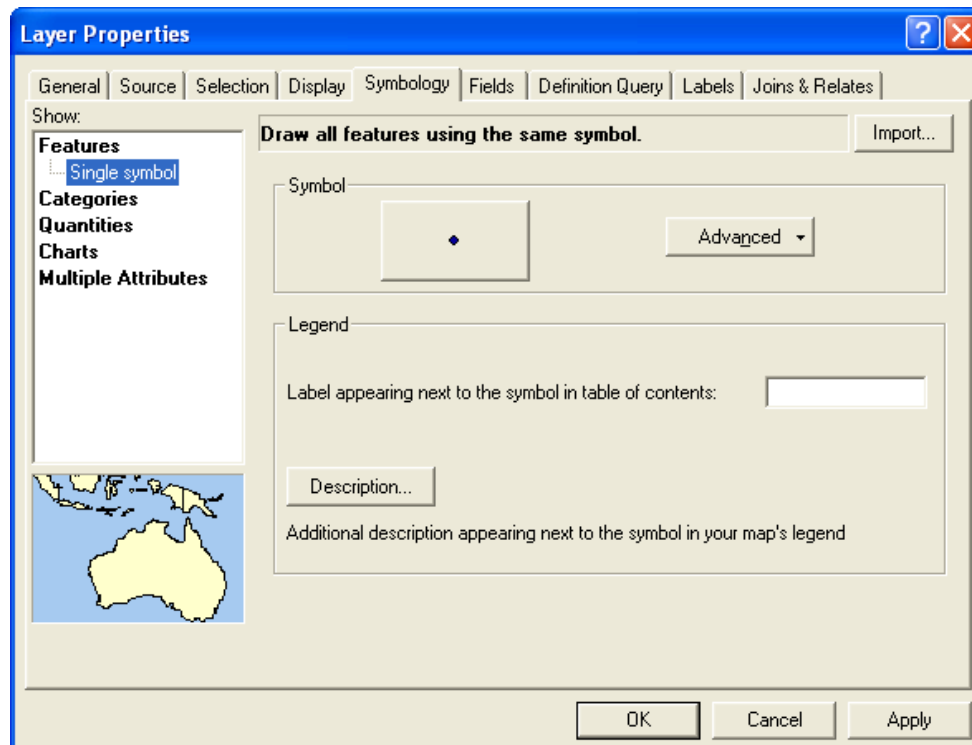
Layer Properties

General | Source | Selection | Display | Symbology | Fields | Definition Query | Labels | Joins & Relates

Show:

Features
Single symbol
Categories
Quantities
Charts
Multiple Attributes

Draw all features using the same symbol.

Import...

Symbol

Advanced

Legend

Label appearing next to the symbol in table of contents:

Description...

Additional description appearing next to the symbol in your map's legend

OK

Cancel

Apply